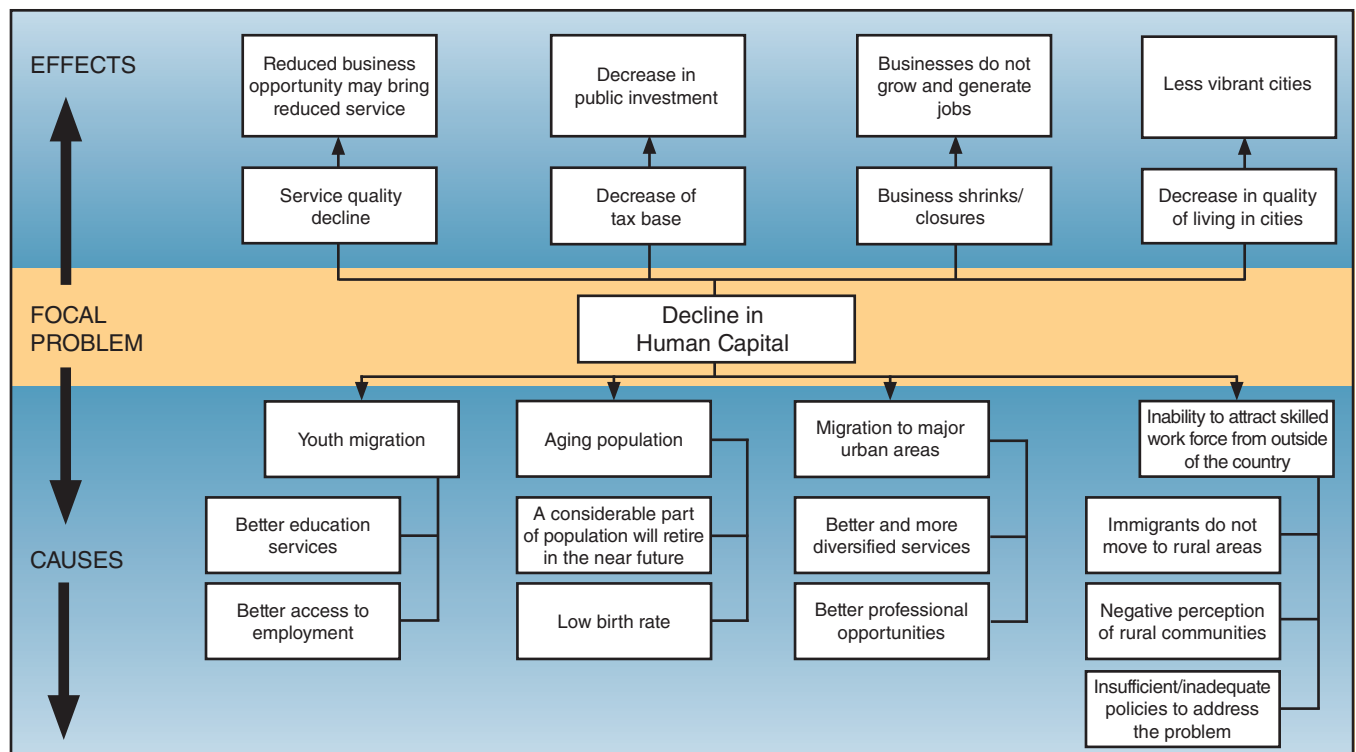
EFFECTS

Reduced business opportunity may bring reduced service

Decrease in public investment

Businesses do not grow and generate jobs

Less vibrant cities

Service quality decline

Decrease of tax base

Business shrinks/ closures

Decrease in quality of living in cities

FOCAL PROBLEM

Decline in Human Capital

CAUSES

Youth migration

Better education services

Better access to employment

Aging population

A considerable part of population will retire in the near future

Low birth rate

Migration to major urban areas

Better and more diversified services

Better professional opportunities

Inability to attract skilled work force from outside of the country

Immigrants do not move to rural areas

Negative perception of rural communities

Insufficient/inadequate policies to address the problem